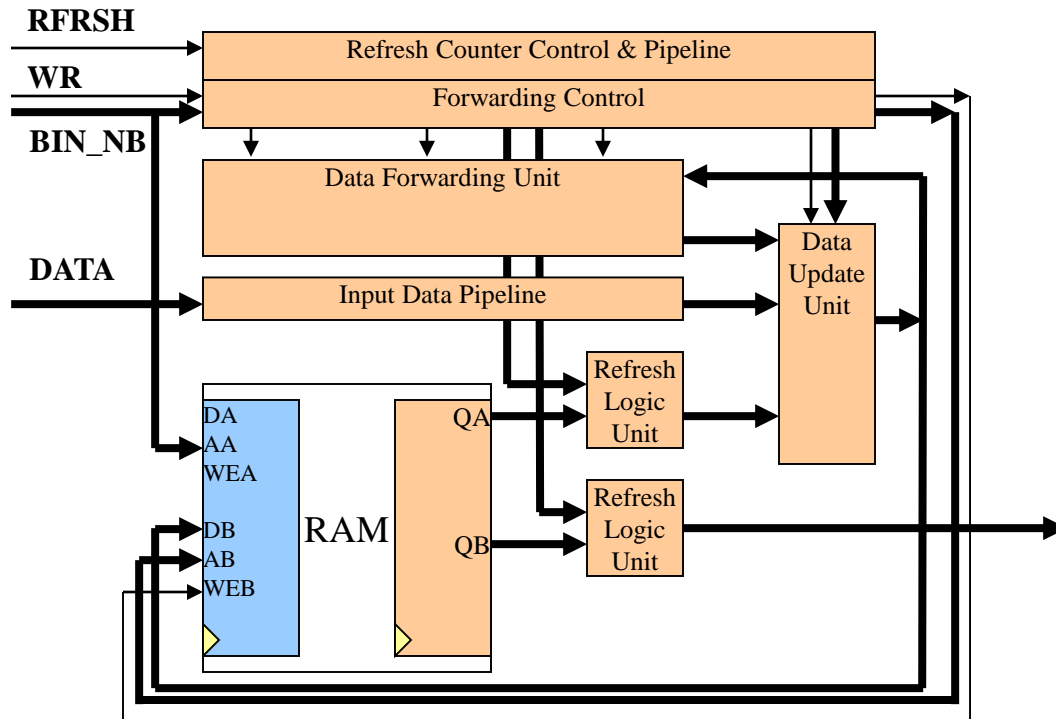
RFRSH

WR

BIN_NB

DATA

Refresh Counter Control & Pipeline

Forwarding Control

Data Forwarding Unit

Input Data Pipeline

Data Update Unit

Refresh Logic Unit

Refresh Logic Unit

DA
AA
WEA
DB
AB
WEB

RAM

QA

QB